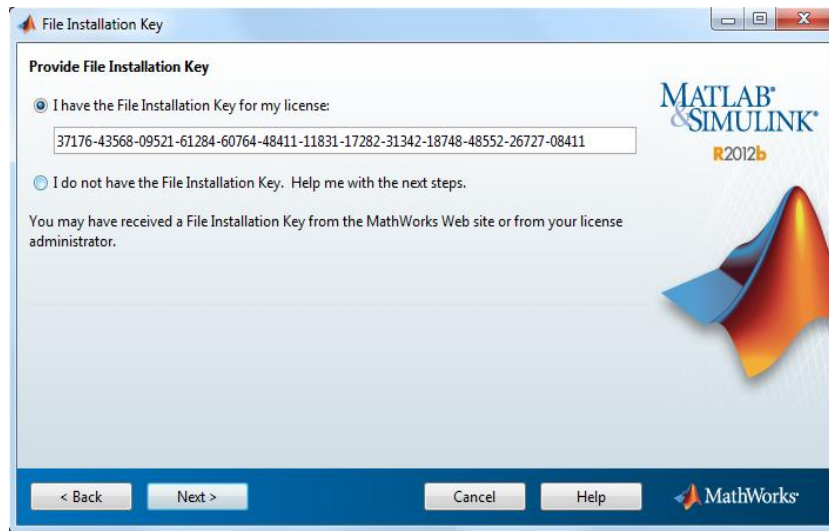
File Installation Key

Provide File Installation Key

I have the File Installation Key for my license:

37176-43568-09521-61284-60764-48411-11831-17282-31342-18748-48552-26727-08411

I do not have the File Installation Key. Help me with the next steps.

You may have received a File Installation Key from the MathWorks Web site or from your license administrator.

MATLAB® & SIMULINK®
R2012b

< Back
Next >
Cancel
Help
MathWorks®